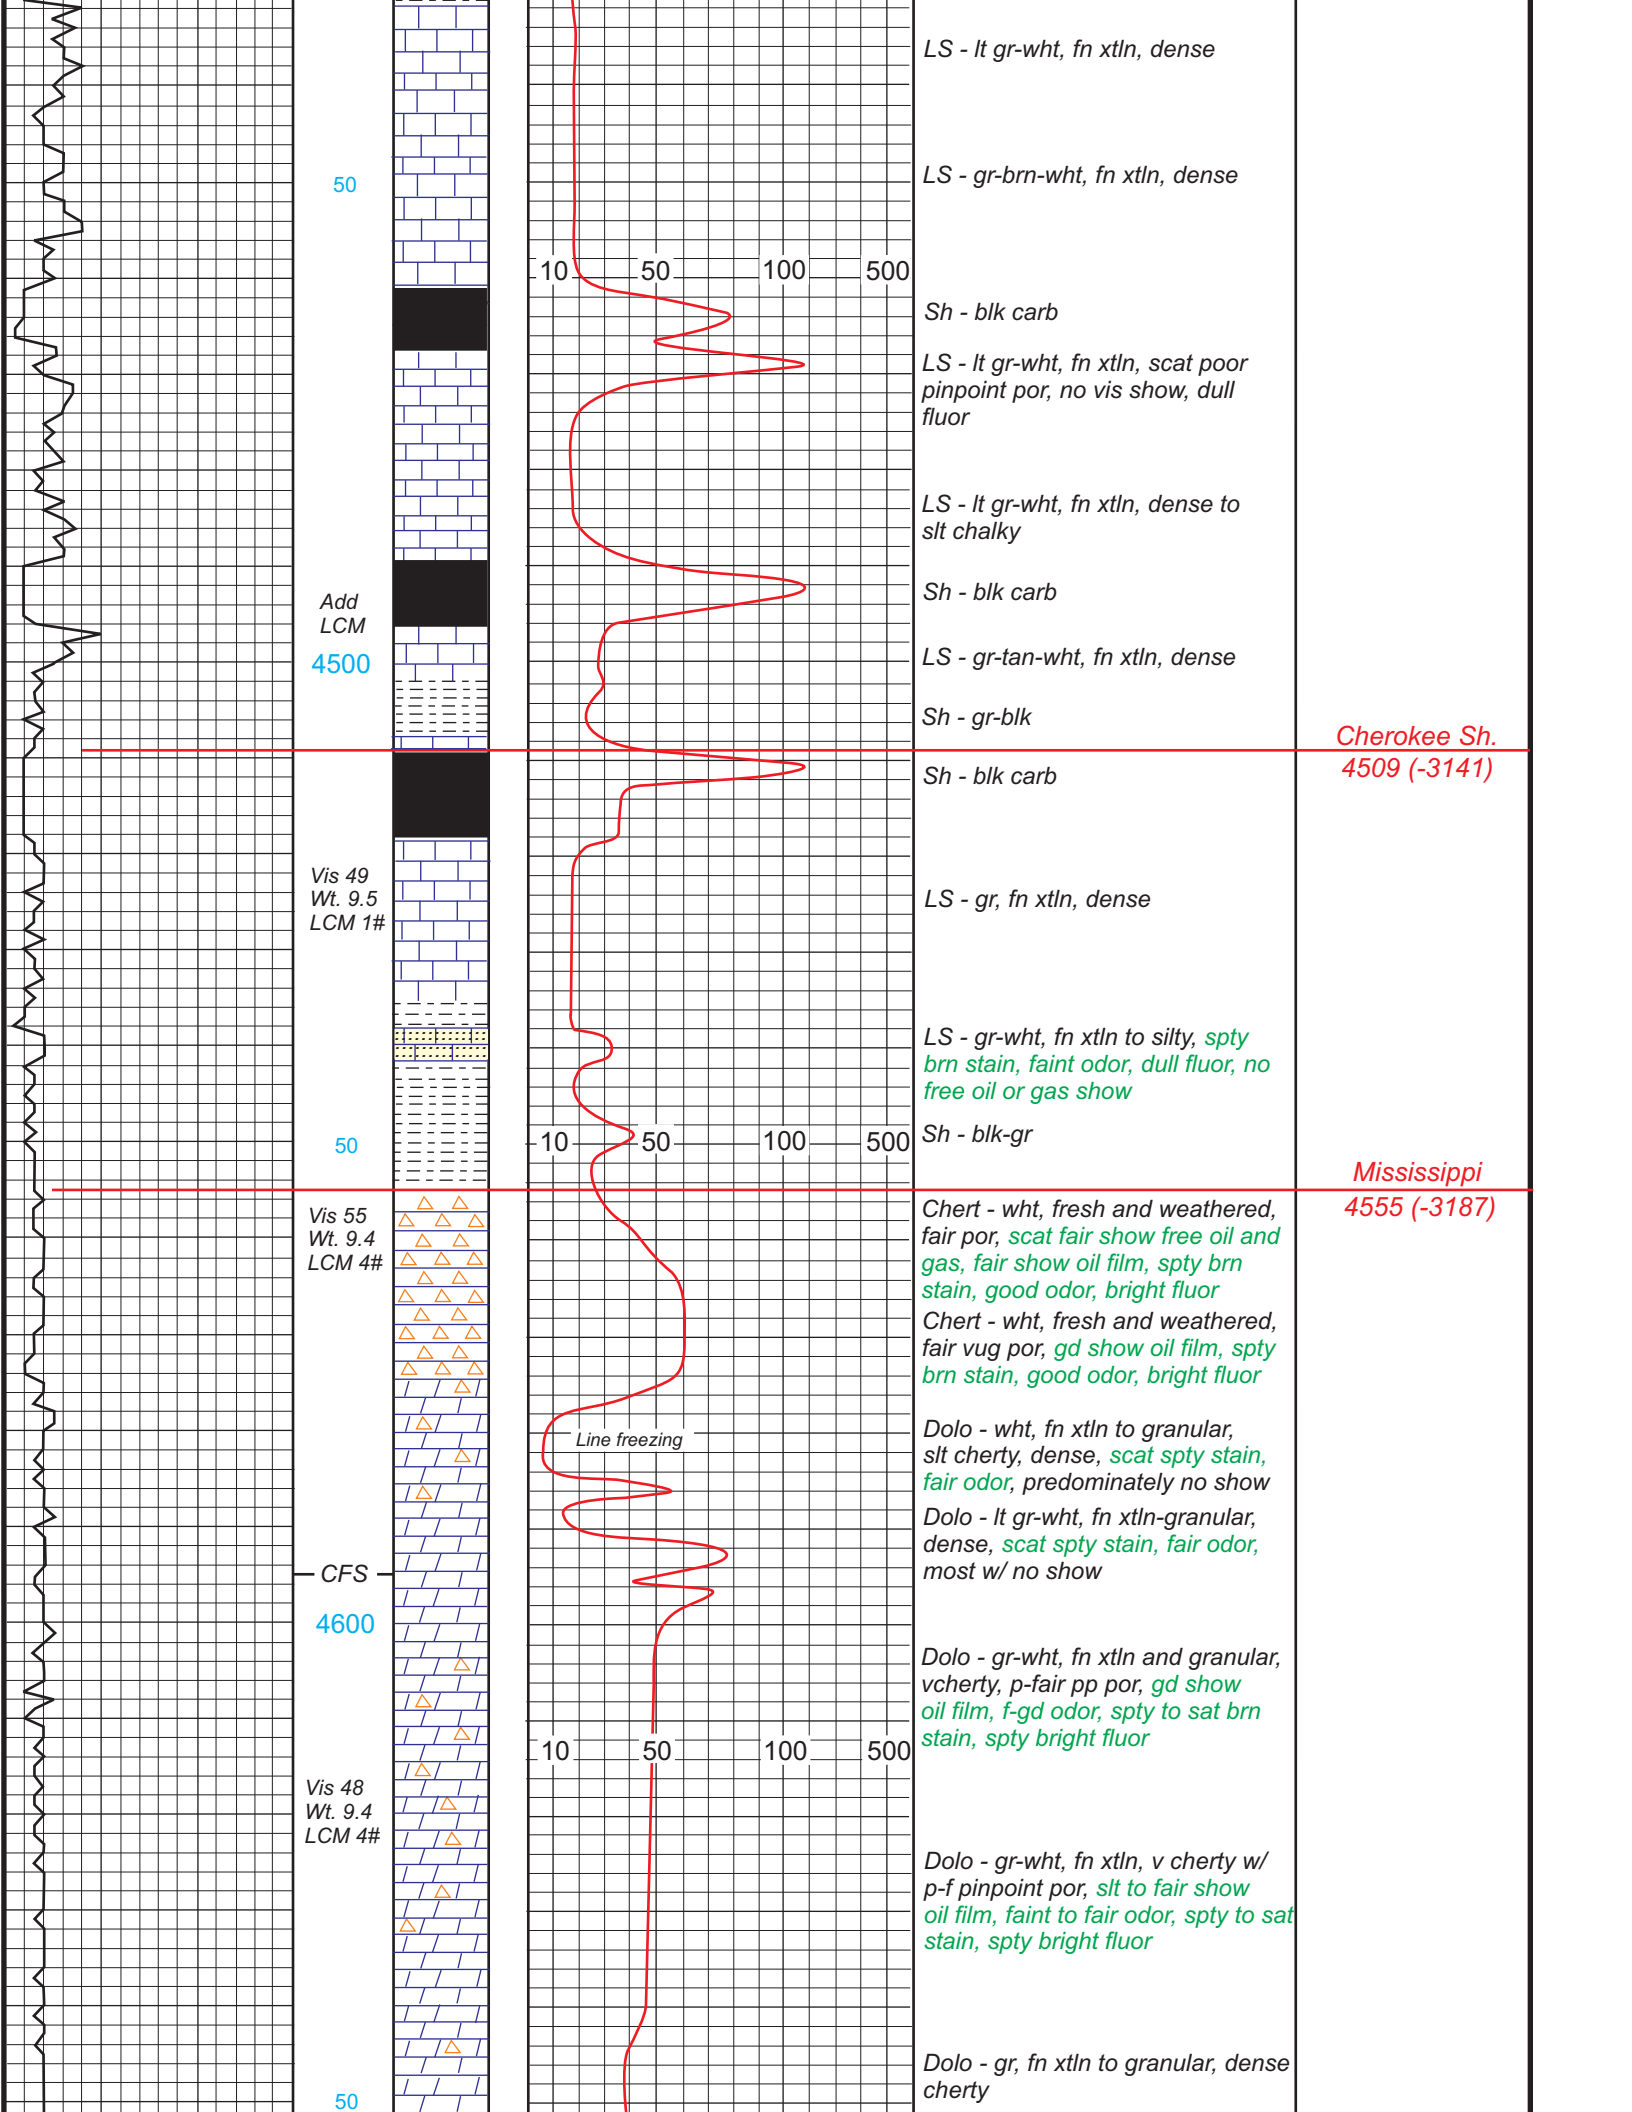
50

10 50 100 500

LS - lt gr-wht, fn xtln, dense

LS - gr-brn-wht, fn xtln, dense

Sh - blk carb

LS - lt gr-wht, fn xtln, scat poor pinpoint por, no vis show, dull fluor

LS - lt gr-wht, fn xtln, dense to slt chalky

Add LCM

Sh - blk carb

4500

LS - gr-tan-wht, fn xtln, dense

Sh - gr-blk

Cherokee Sh. 4509 (-3141)

Sh - blk carb

Vis 49 Wt. 9.5 LCM 1#

LS - gr, fn xtln, dense

LS - gr-wht, fn xtln to silty, spty brn stain, faint odor, dull fluor, no free oil or gas show

50

10 50 100 500

Sh - blk-gr

Mississippi 4555 (-3187)

Vis 55 Wt. 9.4 LCM 4#

Chert - wht, fresh and weathered, fair por, scat fair show free oil and gas, fair show oil film, spty brn stain, good odor, bright fluor

Chert - wht, fresh and weathered, fair vug por, gd show oil film, spty brn stain, good odor, bright fluor

Line freezing

Dolo - wht, fn xtln to granular, slt cherty, dense, scat spty stain, fair odor, predominately no show

Dolo - lt gr-wht, fn xtln-granular, dense, scat spty stain, fair odor, most w/ no show

CFS

4600

Dolo - gr-wht, fn xtln and granular, vcherty, p-fair pp por, gd show oil film, f-gd odor, spty to sat brn stain, spty bright fluor

10 50 100 500

Vis 48 Wt. 9.4 LCM 4#

Dolo - gr-wht, fn xtln, v cherty w/ p-f pinpoint por, slt to fair show oil film, faint to fair odor, spty to sat stain, spty bright fluor

Dolo - gr, fn xtln to granular, dense cherty

50